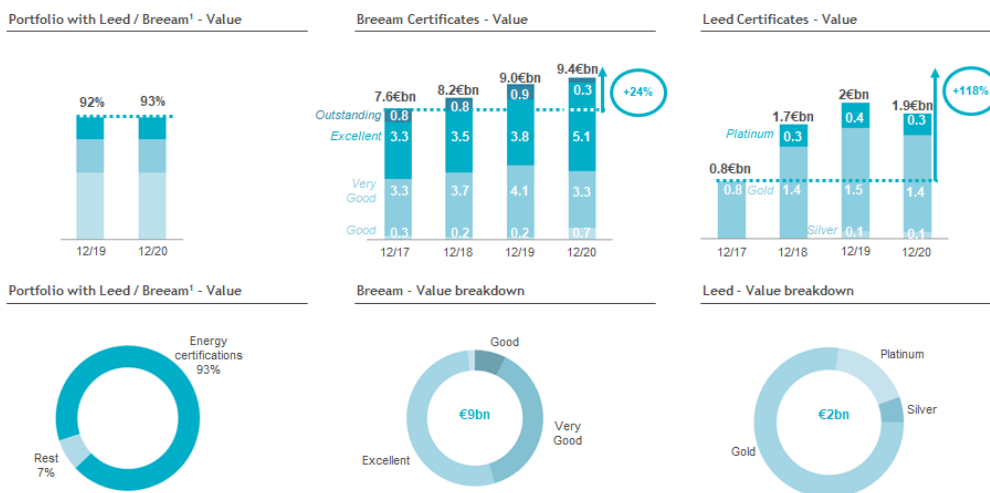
Portfolio with Leed / Breeam¹ - Value

92%
93%
12/19
12/20

Breeam Certificates - Value

Outstanding
Excellent
Very Good
Good

7.6€bn
0.8
3.3
3.3
0.3
12/17

8.2€bn
0.8
3.5
3.7
0.2
12/18

9.0€bn
0.9
3.8
4.1
0.2
12/19

9.4€bn
0.3
5.1
3.3
0.7
12/20

+24%

Leed Certificates - Value

Platinum
Gold
Silver

0.8€bn
0.8
12/17

1.7€bn
0.3
1.4
12/18

2€bn
0.4
1.5
0.1
12/19

1.9€bn
0.3
1.4
0.1
12/20

+118%

Portfolio with Leed / Breeam¹ - Value

Energy certifications 93%
Rest 7%

Breeam - Value breakdown

€9bn
Good
Very Good
Excellent

Leed - Value breakdown

€2bn
Platinum
Silver
Gold